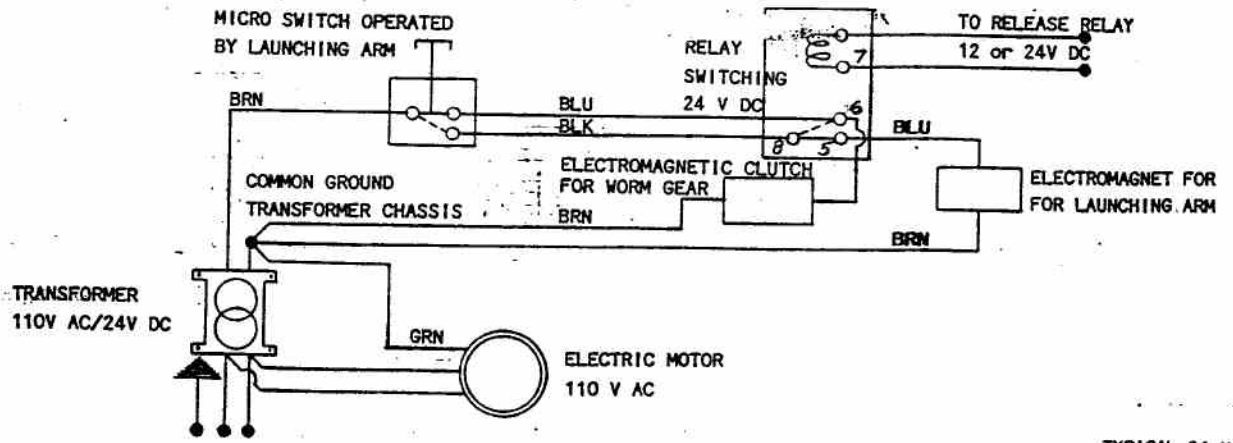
MICRO SWITCH OPERATED BY LAUNCHING ARM

RELAY SWITCHING 24 V DC

TO RELEASE RELAY 12 or 24V DC

7

6

8

5

BRN

BLU

BLK

BLU

ELECTROMAGNETIC CLUTCH FOR WORM GEAR

ELECTROMAGNET FOR FOR LAUNCHING ARM

COMMON GROUND TRANSFORMER CHASSIS

BRN

BRN

TRANSFORMER 110V AC/24V DC

GRN

ELECTRIC MOTOR 110 V AC

TYPICAL 24 V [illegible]